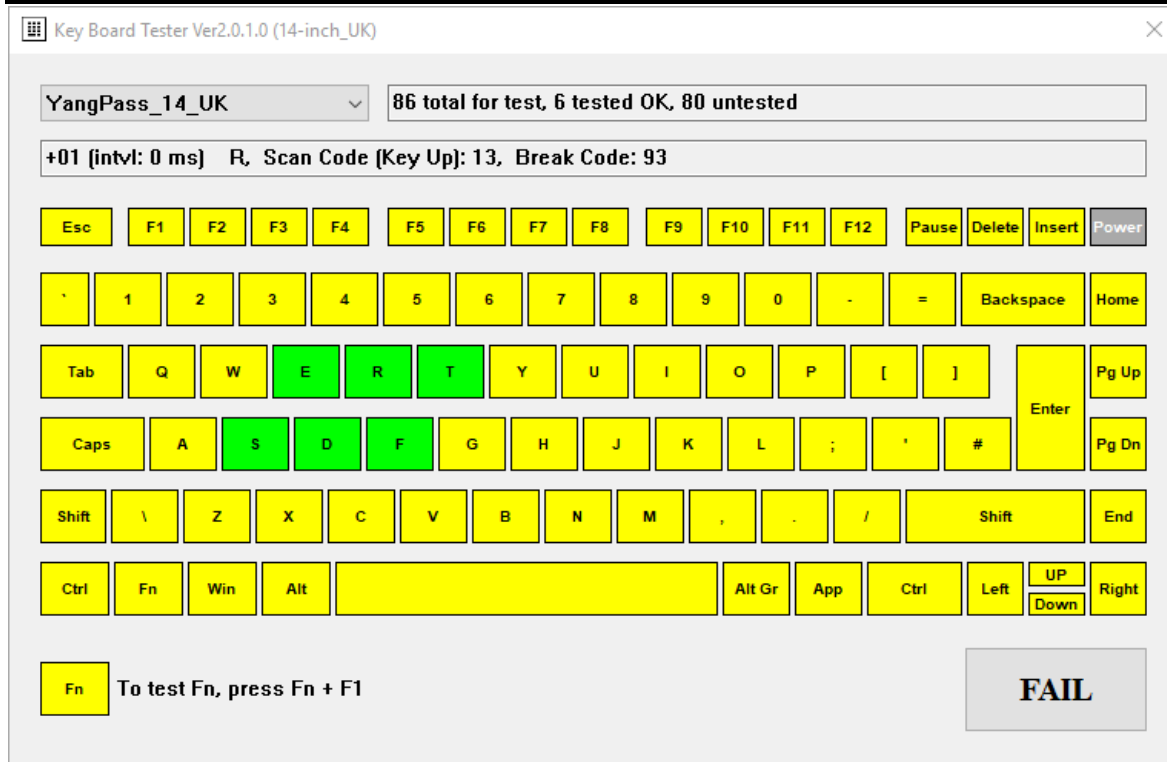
Key Board Tester Ver2.0.1.0 (14-inch_UK)

×

YangPass_14_UK

86 total for test, 6 tested OK, 80 untested

+01 (intvl: 0 ms) R, Scan Code (Key Up): 13, Break Code: 93

Esc F1 F2 F3 F4 F5 F6 F7 F8 F9 F10 F11 F12 Pause Delete Insert Power

` 1 2 3 4 5 6 7 8 9 0 - = Backspace Home

Tab Q W E R T Y U I O P [ ] Enter Pg Up

Caps A S D F G H J K L ; ' # Pg Dn

Shift \ Z X C V B N M , . / Shift End

Ctrl Fn Win Alt Alt Gr App Ctrl Left UP Down Right

Fn To test Fn, press Fn + F1

FAIL